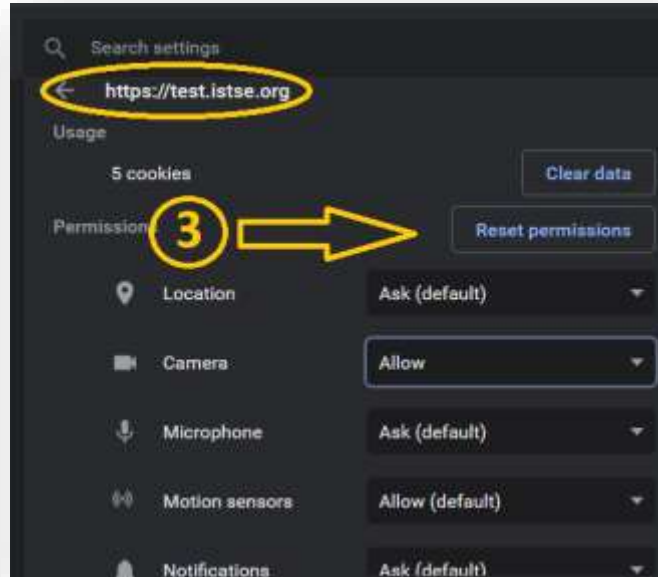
Search settings

https://test.istse.org

Usage

5 cookies

Clear data

Permissions

3

Reset permissions

Location

Ask (default)

Camera

Allow

Microphone

Ask (default)

Motion sensors

Allow (default)

Notifications

Ask (default)